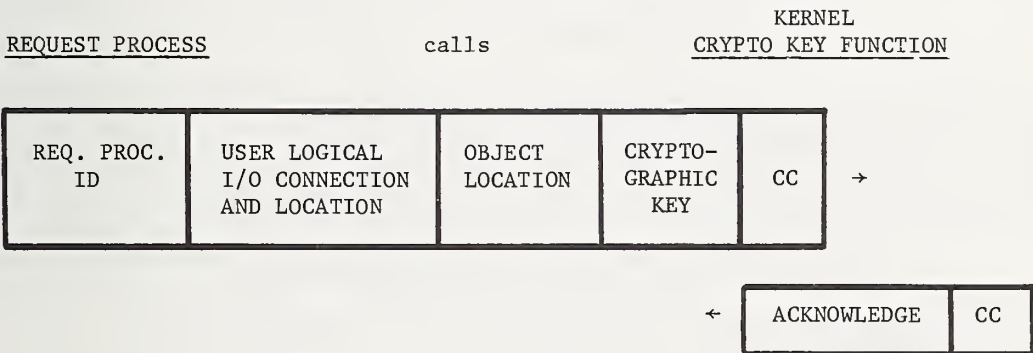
KERNEL

REQUEST PROCESS calls CRYPTO KEY FUNCTION

| REQ. PROC. ID | USER LOGICAL I/O CONNECTION AND LOCATION | OBJECT LOCATION | CRYPTOGRAPHIC KEY | CC |
|---|---|---|---|---|

→

←

| ACKNOWLEDGE | CC |
|---|---|